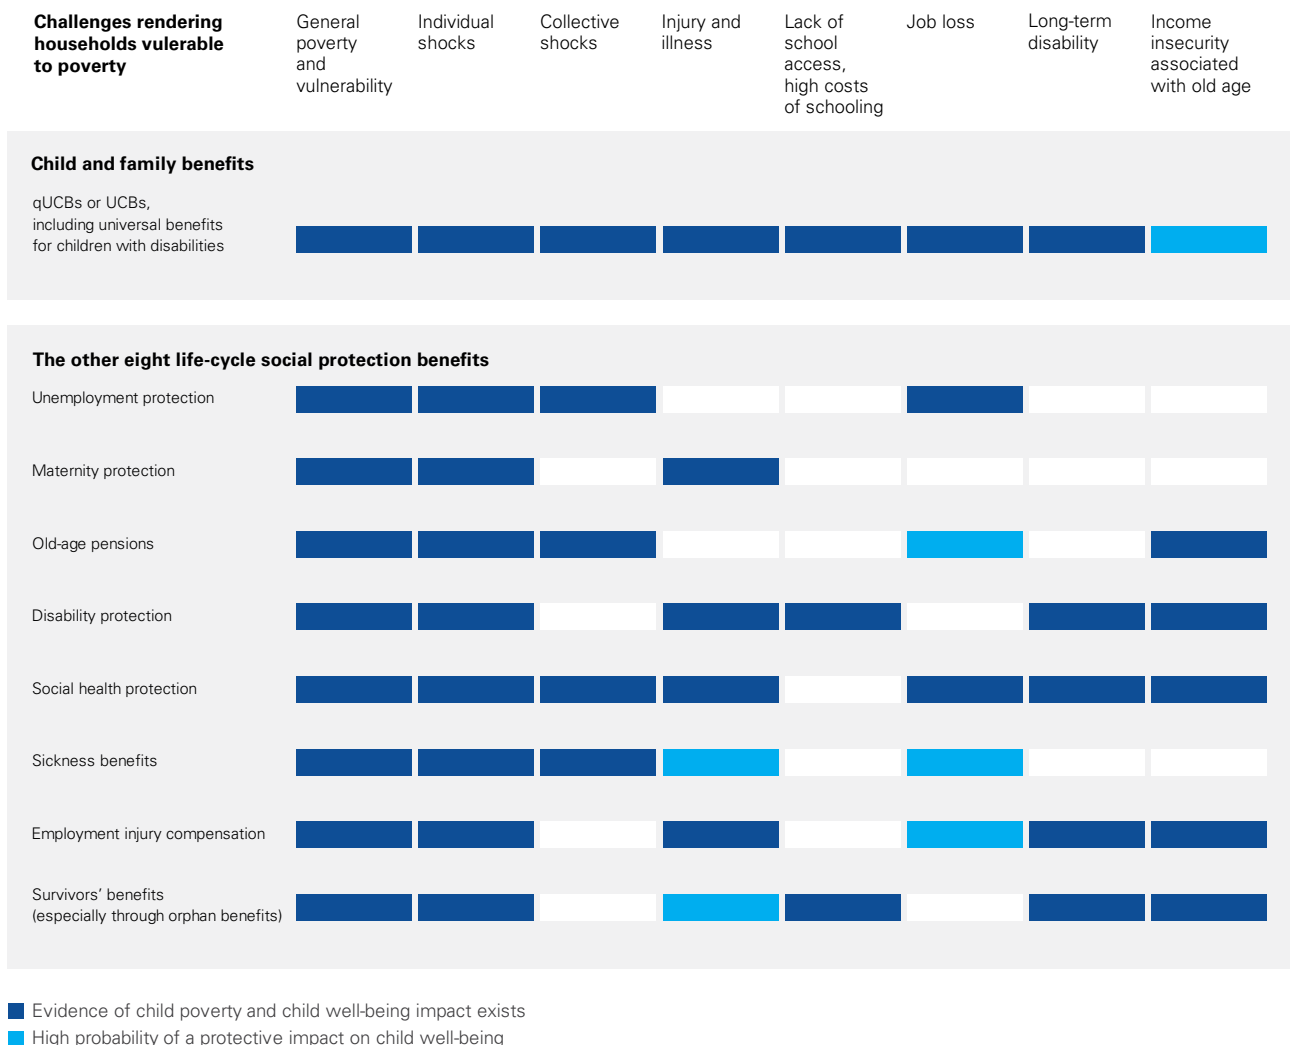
Challenges rendering households vulerable to poverty

General poverty and vulnerability

Individual shocks

Collective shocks

Injury and illness

Lack of school access, high costs of schooling

Job loss

Long-term disability

Income insecurity associated with old age

Child and family benefits

qUCBs or UCBs, including universal benefits for children with disabilities

The other eight life-cycle social protection benefits

Unemployment protection

Maternity protection

Old-age pensions

Disability protection

Social health protection

Sickness benefits

Employment injury compensation

Survivors' benefits (especially through orphan benefits)

Evidence of child poverty and child well-being impact exists

High probability of a protective impact on child well-being